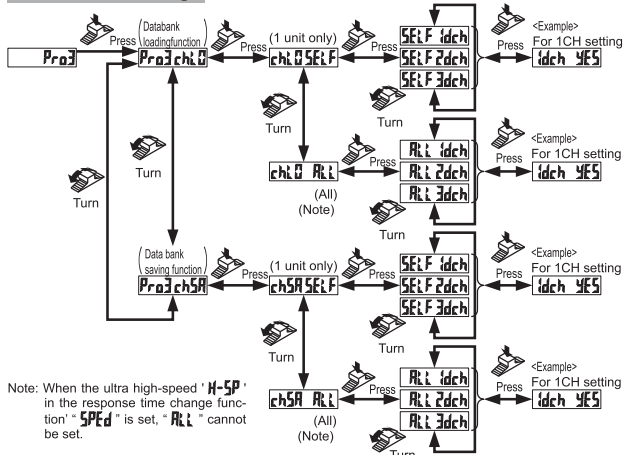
Proj

Press

Databank loadingfunction

Proj chLO

Press

(1 unit only)

chLO SELF

Press

SELF 1dch

SELF 2dch

SELF 3dch

<Example>

Press

For 1CH setting

1dch YES

Turn

Turn

Turn

chLO ALL

(All)
(Note)

Press

ALL 1dch

ALL 2dch

ALL 3dch

<Example>

Press

For 1CH setting

1dch YES

Turn

Data bank saving function

Proj chSA

Press

(1 unit only)

chSA SELF

Press

SELF 1dch

SELF 2dch

SELF 3dch

<Example>

Press

For 1CH setting

1dch YES

Turn

chSA ALL

(All)
(Note)

Press

ALL 1dch

ALL 2dch

ALL 3dch

<Example>

Press

For 1CH setting

1dch YES

Turn

Note: When the ultra high-speed 'H-SP' in the response time change function "SPEd" is set, "ALL" cannot be set.